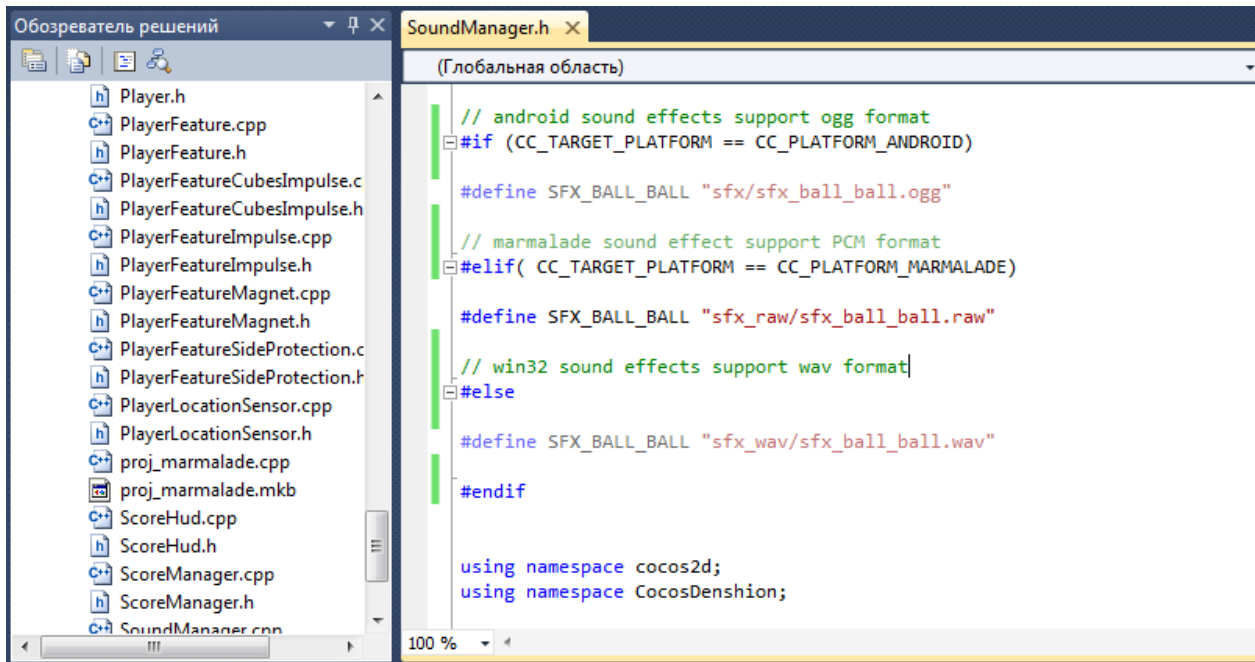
Обозреватель решений

Player.h
PlayerFeature.cpp
PlayerFeature.h
PlayerFeatureCubesImpulse.c
PlayerFeatureCubesImpulse.h
PlayerFeatureImpulse.cpp
PlayerFeatureImpulse.h
PlayerFeatureMagnet.cpp
PlayerFeatureMagnet.h
PlayerFeatureSideProtection.c
PlayerFeatureSideProtection.h
PlayerLocationSensor.cpp
PlayerLocationSensor.h
proj_marmalade.cpp
proj_marmalade.mkb
ScoreHud.cpp
ScoreHud.h
ScoreManager.cpp
ScoreManager.h
SoundManager.cpp

SoundManager.h

(Глобальная область)

// android sound effects support ogg format
#if (CC_TARGET_PLATFORM == CC_PLATFORM_ANDROID)

#define SFX_BALL_BALL "sfx/sfx_ball_ball.ogg"

// marmalade sound effect support PCM format
#elif( CC_TARGET_PLATFORM == CC_PLATFORM_MARMALADE)

#define SFX_BALL_BALL "sfx_raw/sfx_ball_ball.raw"

// win32 sound effects support wav format
#else

#define SFX_BALL_BALL "sfx_wav/sfx_ball_ball.wav"

#endif

using namespace cocos2d;
using namespace CocosDenshion;

100 %